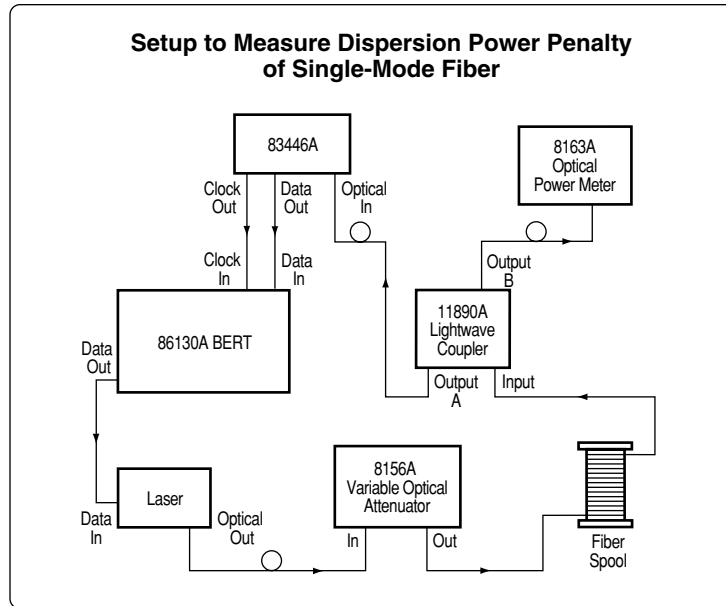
Setup to Measure Dispersion Power Penalty of Single-Mode Fiber

83446A

Clock Out

Data Out

Optical In

8163A Optical Power Meter

Clock In

Data In

Output B

86130A BERT

11890A Lightwave Coupler

Data Out

Output A

Input

Laser

8156A Variable Optical Attenuator

Data In

Optical Out

In

Out

Fiber Spool